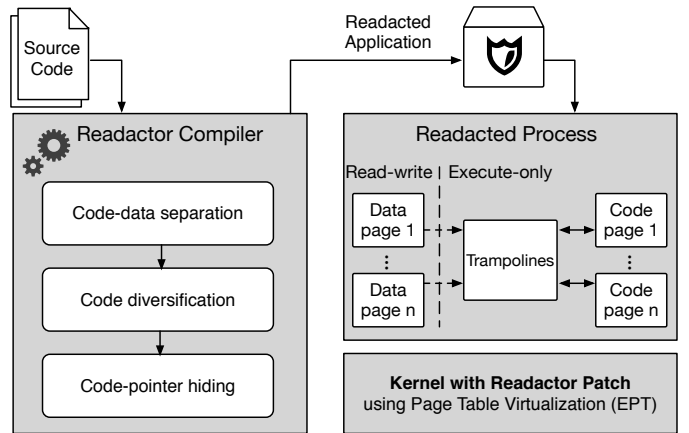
Source Code

Readacted Application

Readactor Compiler

Code-data separation

Code diversification

Code-pointer hiding

Readacted Process

Read-write

Execute-only

Data page 1

⋮

Data page n

Trampolines

Code page 1

⋮

Code page n

**Kernel with Readactor Patch**
using Page Table Virtualization (EPT)